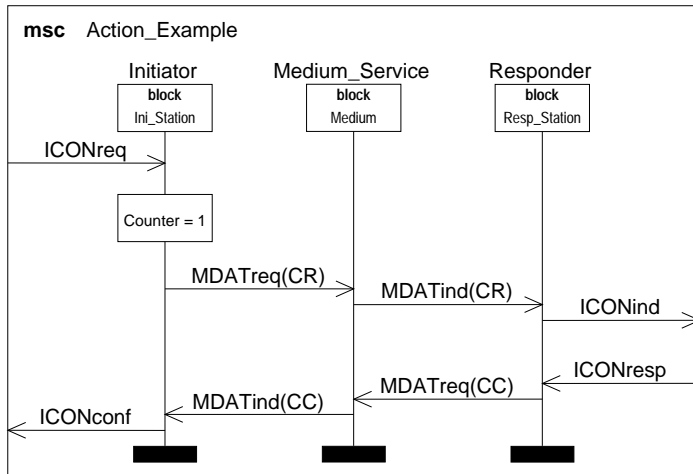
msc Action_Example

Initiator
block
Ini_Station

Medium_Service
block
Medium

Responder
block
Resp_Station

ICONreq

Counter = 1

MDATreq(CR)

MDATind(CR)

ICONind

ICONresp

MDATreq(CC)

MDATind(CC)

ICONconf